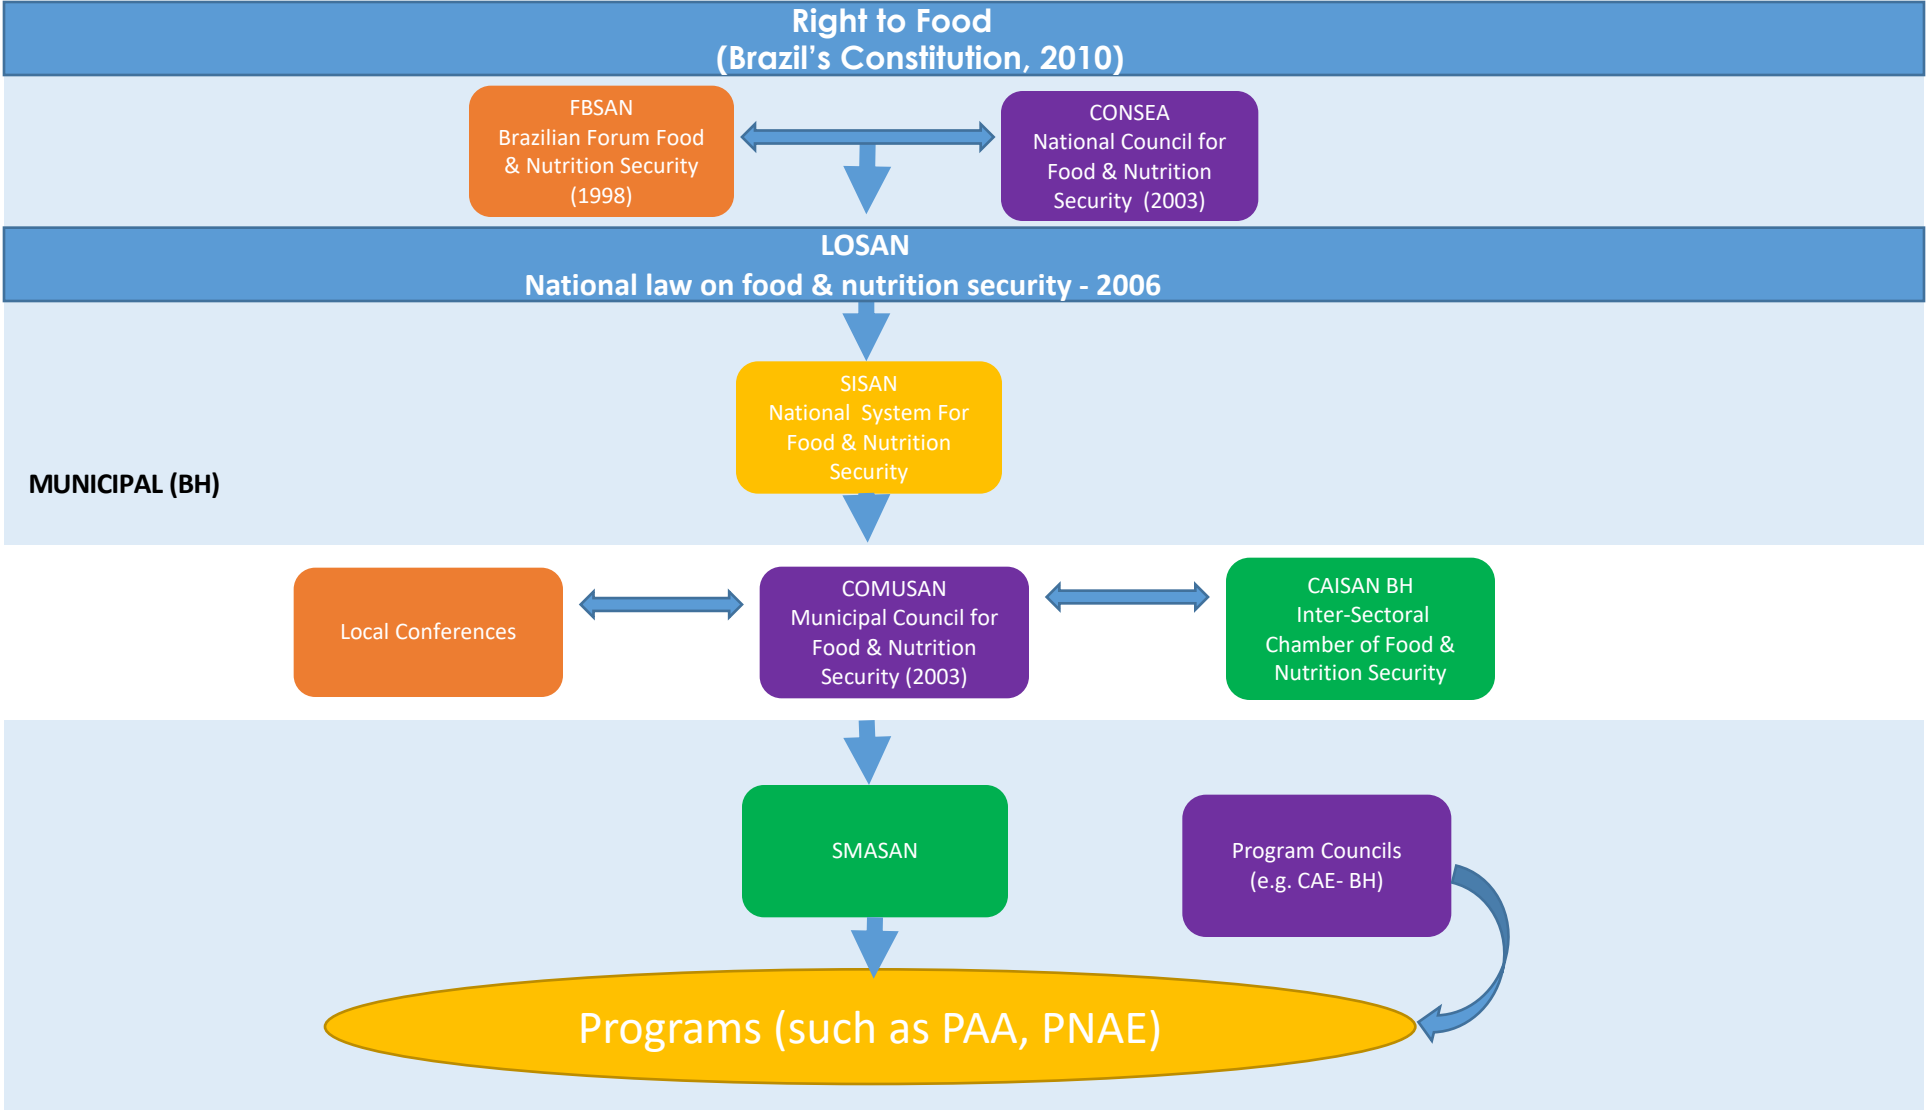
Right to Food
(Brazil's Constitution, 2010)

FBSAN
Brazilian Forum Food & Nutrition Security (1998)

CONSEA
National Council for Food & Nutrition Security (2003)

LOSAN
National law on food & nutrition security - 2006

SISAN
National System For Food & Nutrition Security

MUNICIPAL (BH)

Local Conferences

COMUSAN
Municipal Council for Food & Nutrition Security (2003)

CAISAN BH
Inter-Sectoral Chamber of Food & Nutrition Security

SMASAN

Program Councils
(e.g. CAE- BH)

Programs (such as PAA, PNAE)